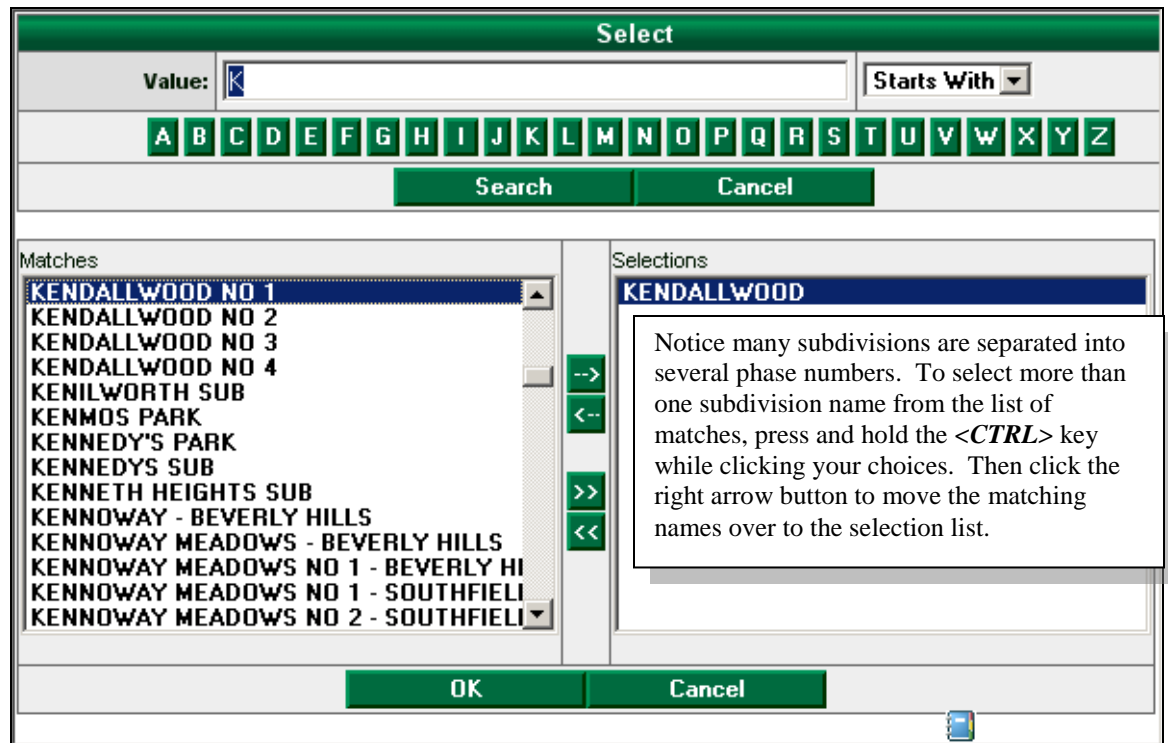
Select

Value: K

Starts With

A B C D E F G H I J K L M N O P Q R S T U V W X Y Z

Search Cancel

Matches

KENDALLWOOD NO 1
KENDALLWOOD NO 2
KENDALLWOOD NO 3
KENDALLWOOD NO 4
KENILWORTH SUB
KENMOS PARK
KENNEDY'S PARK
KENNEDYS SUB
KENNETH HEIGHTS SUB
KENNOWAY - BEVERLY HILLS
KENNOWAY MEADOWS - BEVERLY HILLS
KENNOWAY MEADOWS NO 1 - BEVERLY HI
KENNOWAY MEADOWS NO 1 - SOUTHFIELI
KENNOWAY MEADOWS NO 2 - SOUTHFIELI

-->
<--
>>
<<

Selections

KENDALLWOOD

Notice many subdivisions are separated into several phase numbers. To select more than one subdivision name from the list of matches, press and hold the ***<CTRL>*** key while clicking your choices. Then click the right arrow button to move the matching names over to the selection list.

OK Cancel